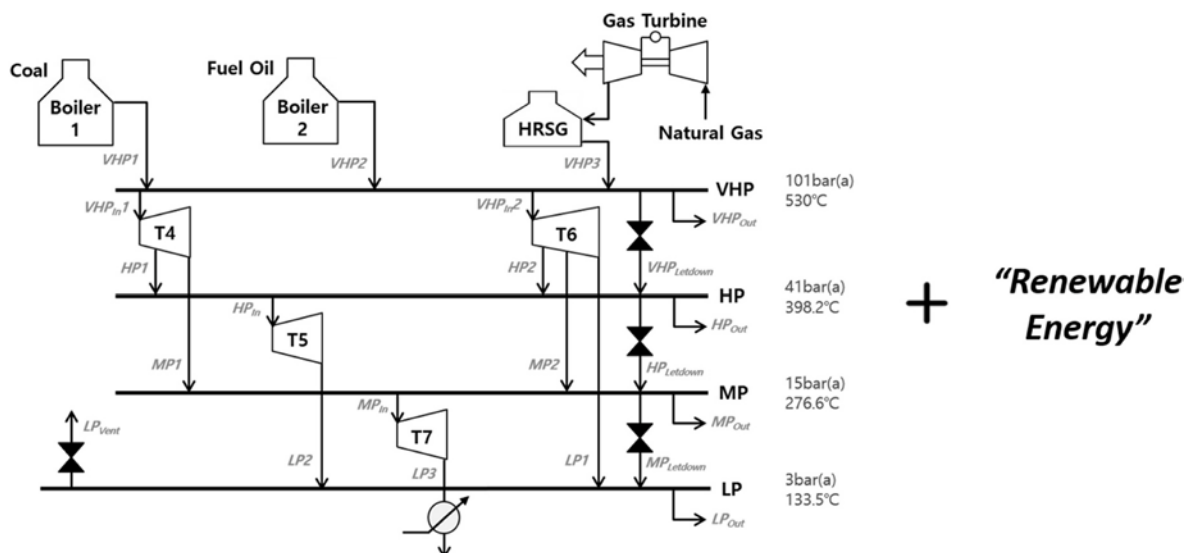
Gas Turbine

Coal

Boiler 1

Fuel Oil

Boiler 2

HRSG

Natural Gas

VHP1

VHP2

VHP3

VHP

101bar(a) 530℃

$VHP_{In}1$

$VHP_{In}2$

$VHP_{Out}$

T4

T6

HP1

HP2

$VHP_{Letdown}$

HP

41bar(a) 398.2℃

$HP_{In}$

$HP_{Out}$

T5

MP1

MP2

$HP_{Letdown}$

MP

15bar(a) 276.6℃

$MP_{In}$

$MP_{Out}$

$LP_{Vent}$

T7

LP2

LP3

LP1

$MP_{Letdown}$

LP

3bar(a) 133.5℃

$LP_{Out}$

+

"Renewable Energy"